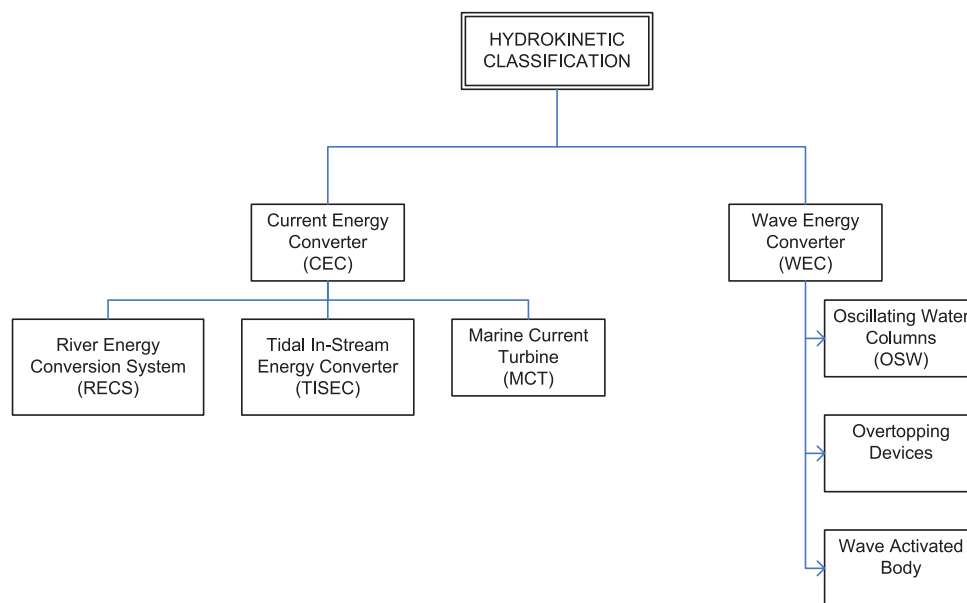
HYDROKINETIC CLASSIFICATION

Current Energy Converter (CEC)

River Energy Conversion System (RECS)

Tidal In-Stream Energy Converter (TISEC)

Marine Current Turbine (MCT)

Wave Energy Converter (WEC)

Oscillating Water Columns (OSW)

Overtopping Devices

Wave Activated Body